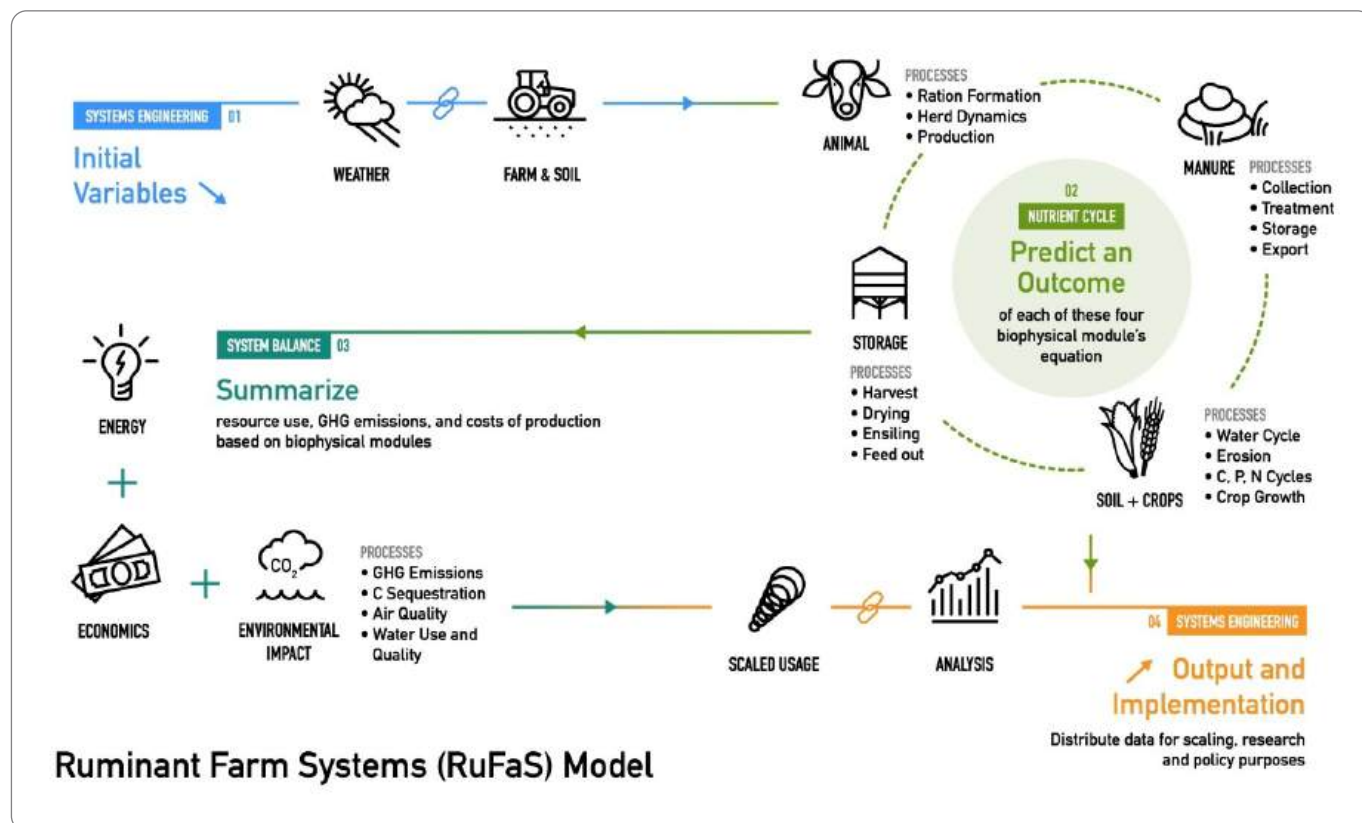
SYSTEMS ENGINEERING 01

Initial Variables

WEATHER

FARM & SOIL

ANIMAL

PROCESSES
• Ration Formation
• Herd Dynamics
• Production

MANURE

PROCESSES
• Collection
• Treatment
• Storage
• Export

02
NUTRIENT CYCLE

Predict an Outcome

of each of these four biophysical module's equation

STORAGE

PROCESSES
• Harvest
• Drying
• Ensiling
• Feed out

SOIL + CROPS

PROCESSES
• Water Cycle
• Erosion
• C, P, N Cycles
• Crop Growth

ENERGY

SYSTEM BALANCE 03

Summarize

resource use, GHG emissions, and costs of production based on biophysical modules

+

ECONOMICS

+

$CO_2$

ENVIRONMENTAL IMPACT

PROCESSES
• GHG Emissions
• C Sequestration
• Air Quality
• Water Use and Quality

SCALED USAGE

ANALYSIS

04 SYSTEMS ENGINEERING

Output and Implementation

Distribute data for scaling, research and policy purposes

Ruminant Farm Systems (RuFaS) Model